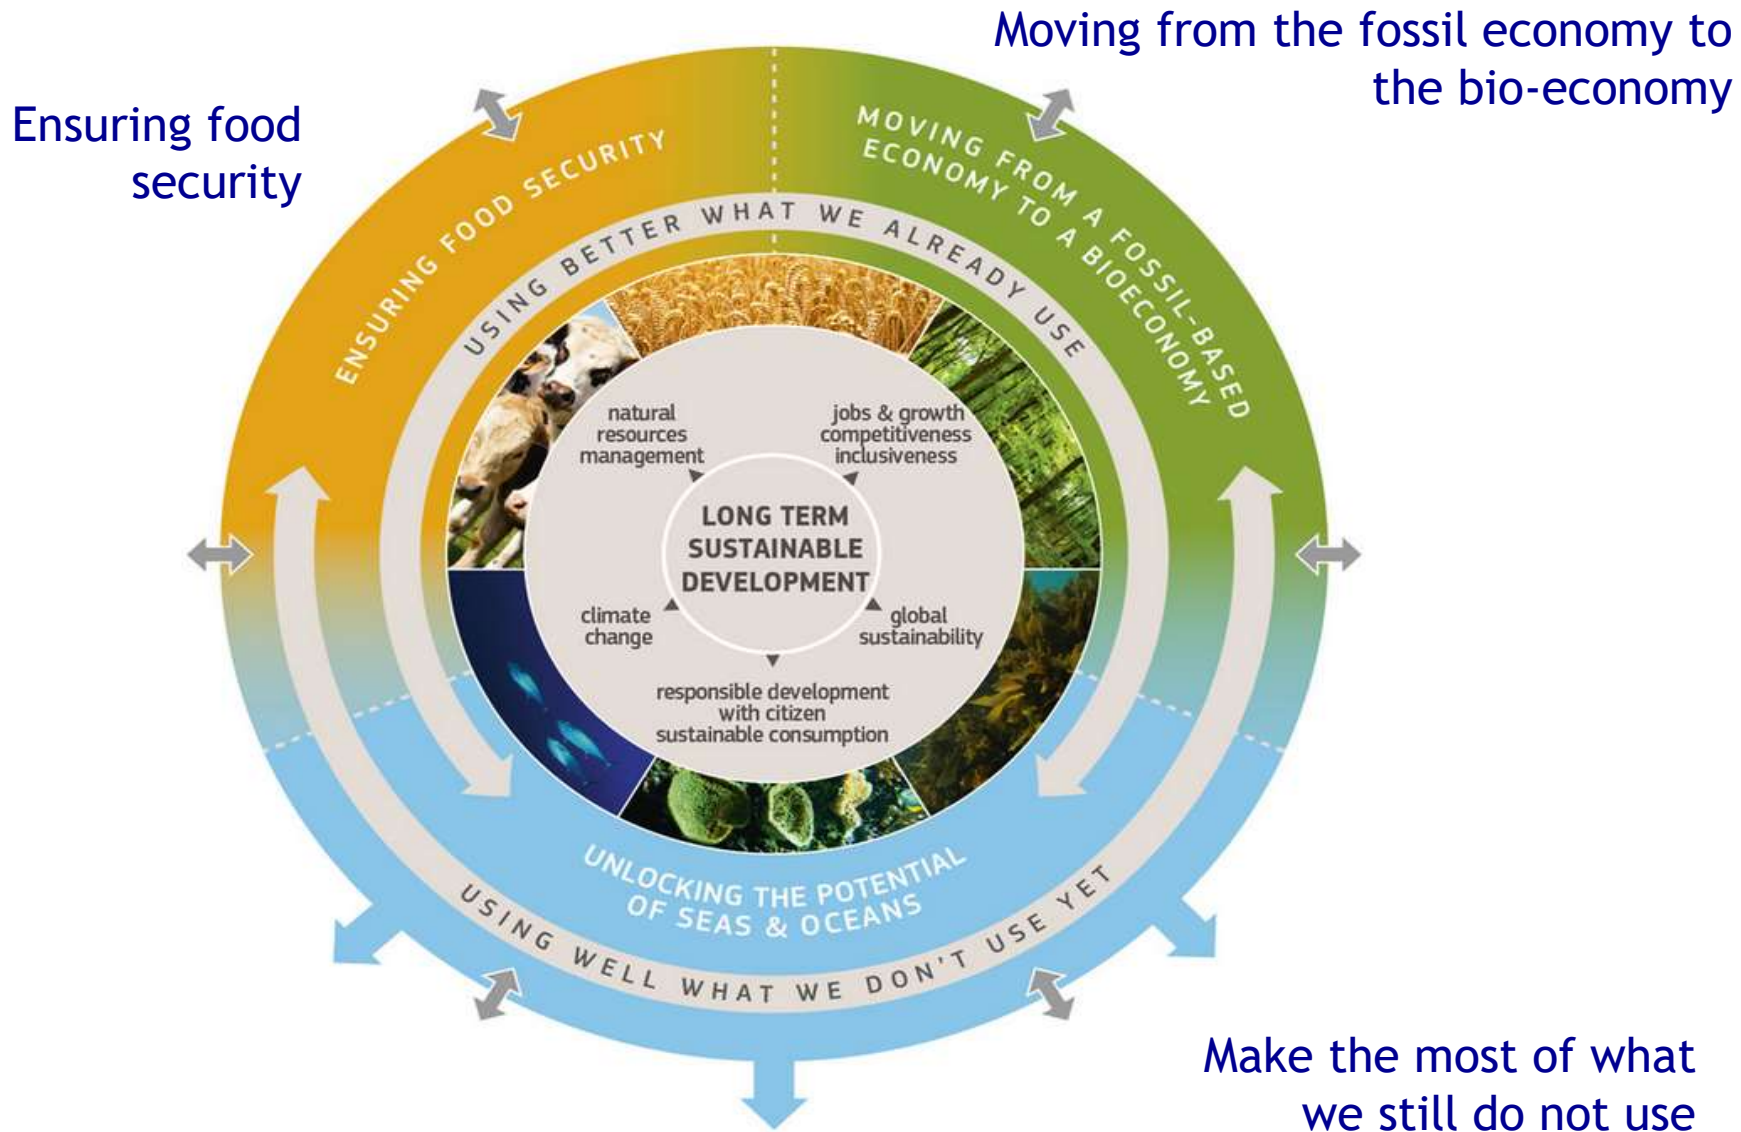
Ensuring food security

Moving from the fossil economy to the bio-economy

ENSURING FOOD SECURITY

MOVING FROM A FOSSIL-BASED ECONOMY TO A BIOECONOMY

USING BETTER WHAT WE ALREADY USE

natural resources management

jobs & growth competitiveness inclusiveness

LONG TERM SUSTAINABLE DEVELOPMENT

climate change

global sustainability

responsible development with citizen sustainable consumption

UNLOCKING THE POTENTIAL OF SEAS & OCEANS

USING WELL WHAT WE DON'T USE YET

Make the most of what we still do not use